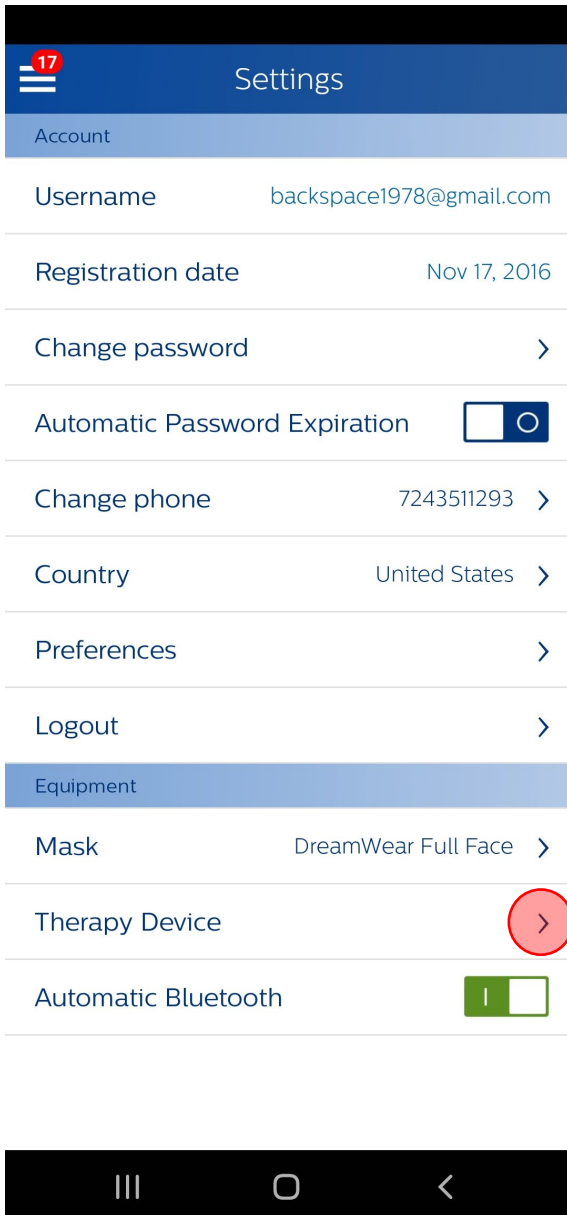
17

Settings

Account

Username backspace1978@gmail.com

Registration date Nov 17, 2016

Change password

Automatic Password Expiration O

Change phone 7243511293

Country United States

Preferences

Logout

Equipment

Mask DreamWear Full Face

Therapy Device

Automatic Bluetooth I